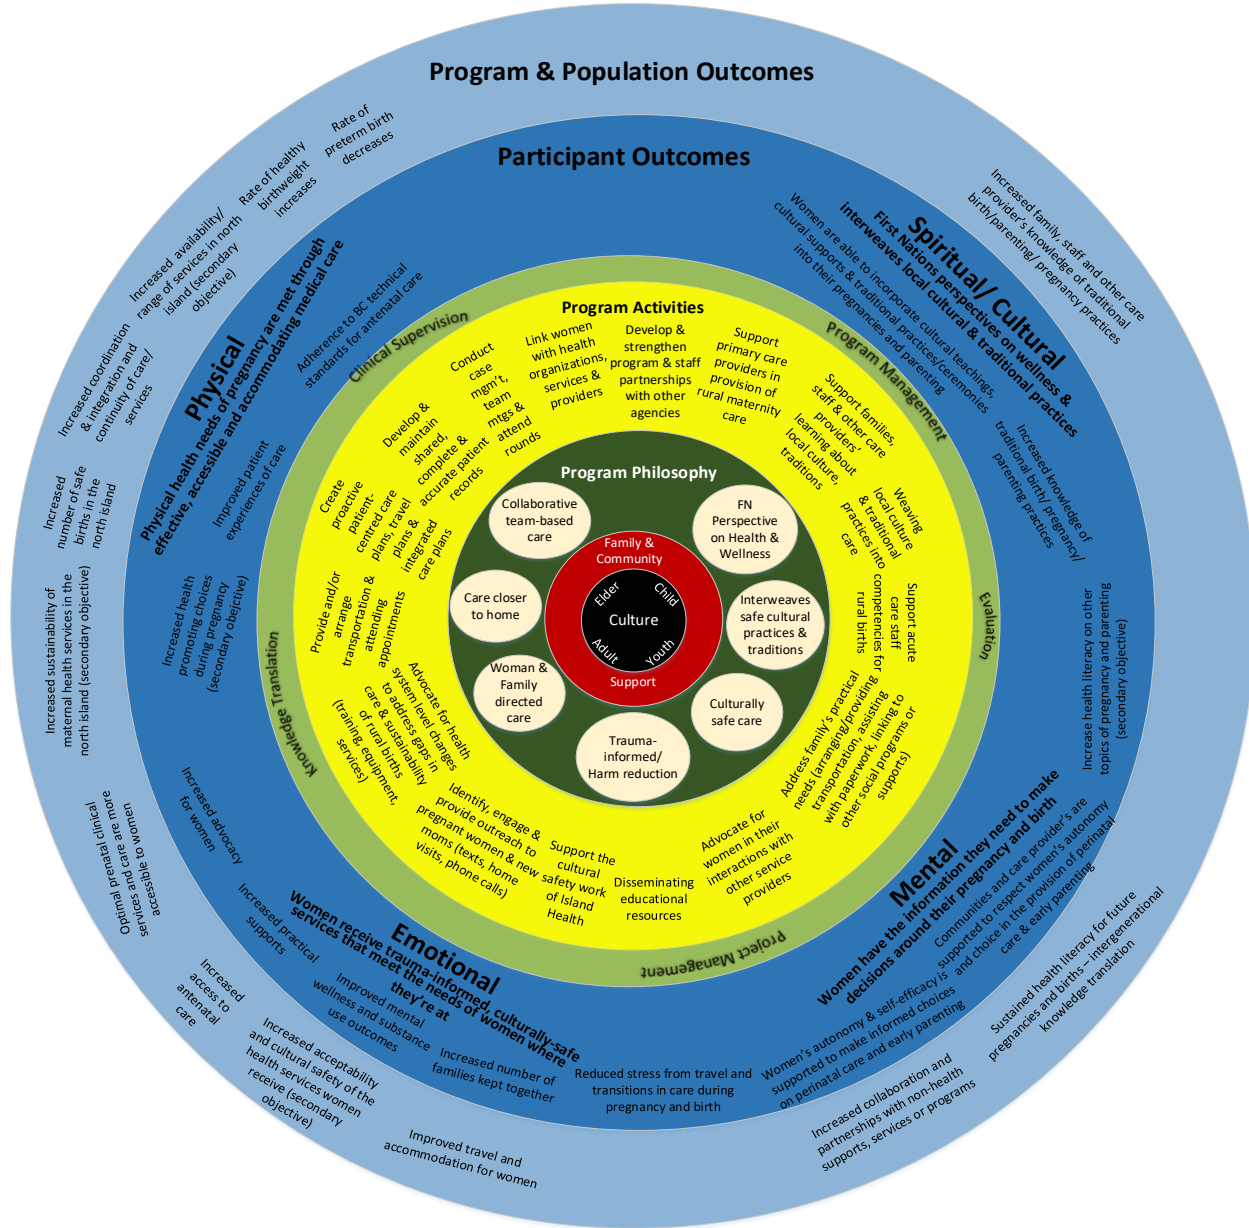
Program & Population Outcomes

Rate of preterm birth decreases

Rate of healthy birthweight increases

Increased availability/ range of services in north island (secondary objective)

Increased coordination & integration and continuity of care/ services

Increased number of safe births in the north island

Increased sustainability of maternal health services in the north island (secondary objective)

Optimal prenatal clinical services and care are more accessible to women

Increased access to antenatal care

Increased acceptability and cultural safety of the health services women receive (secondary objective)

Improved travel and accommodation for women

Increased collaboration and partnerships with non-health supports, services or programs

Sustained health literacy for future pregnancies and births – intergenerational knowledge translation

Increase health literacy on other topics of pregnancy and parenting (secondary objective)

Increased knowledge of traditional birth/ pregnancy/ parenting practices

Increased family, staff and other care provider's knowledge of traditional birth/parenting/ pregnancy practices

Participant Outcomes

Physical

Physical health needs of pregnancy are met through effective, accessible and accommodating medical care

Adherence to BC technical standards for antenatal care

Improved patient experiences of care

Increased health promoting choices during pregnancy (secondary objective)

Increased advocacy for women

Increased practical supports

Emotional

Women receive trauma-informed, culturally-safe services that meet the needs of women where they're at

Improved mental wellness and substance use outcomes

Increased number of families kept together

Reduced stress from travel and transitions in care during pregnancy and birth

Mental

Women have the information they need to make decisions around their pregnancy and birth

Women's autonomy & self-efficacy is supported to make informed choices on perinatal care and early parenting

Communities and care provider's are supported to respect women's autonomy and choice in the provision of perinatal care & early parenting

Spiritual/ Cultural

First Nations perspectives on wellness & interweaves local cultural & traditional practices

Women are able to incorporate cultural teachings, cultural supports & traditional practices/ceremonies into their pregnancies and parenting

Clinical Supervision

Program Management

Evaluation

Project Management

Knowledge Translation

Program Activities

Conduct case mgm't, team mtgs & attend rounds

Link women with health organizations, services & providers

Develop & strengthen program & staff partnerships with other agencies

Support primary care providers in provision of rural maternity care

Support families, staff & other care providers' learning about local culture, traditions

Weaving local culture & traditional practices into care

Support acute care staff competencies for rural births

Address family's practical needs (arranging/providing transportation, assisting with paperwork, linking to other social programs or supports)

Advocate for women in their interactions with other service providers

Disseminating educational resources

Support the cultural safety work of Island Health

Identify, engage & provide outreach to pregnant women & new moms (texts, home visits, phone calls)

Advocate for health system level changes to address gaps in care & sustainability of rural births (training, equipment, services)

Provide and/or arrange transportation & attending appointments

Create proactive patient-centred care plans, travel plans & integrated care plans

Develop & maintain shared, complete & accurate patient records

Program Philosophy

Collaborative team-based care

FN Perspective on Health & Wellness

Interweaves safe cultural practices & traditions

Culturally safe care

Trauma-informed/ Harm reduction

Woman & Family directed care

Care closer to home

Family & Community

Elder

Child

Culture

Adult

Youth

Support